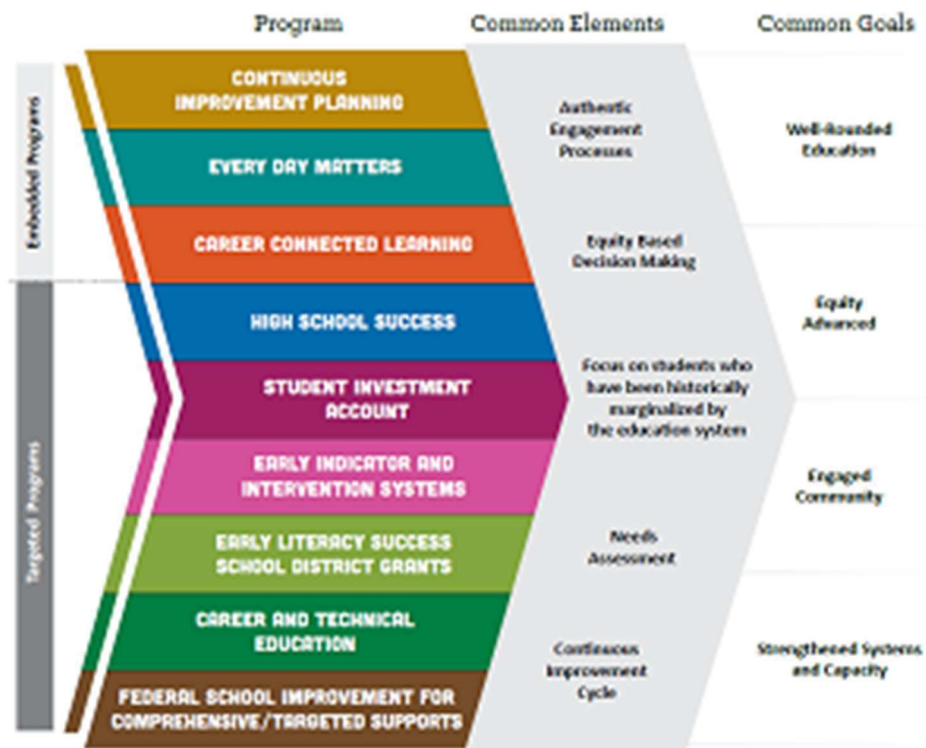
Program

Common Elements

Common Goals

Embedded Programs

Targeted Programs

CONTINUOUS IMPROVEMENT PLANNING

EVERY DAY MATTERS

CAREER CONNECTED LEARNING

HIGH SCHOOL SUCCESS

STUDENT INVESTMENT ACCOUNT

EARLY INDICATOR AND INTERVENTION SYSTEMS

EARLY LITERACY SUCCESS SCHOOL DISTRICT GRANTS

CAREER AND TECHNICAL EDUCATION

FEDERAL SCHOOL IMPROVEMENT FOR COMPREHENSIVE/TARGETED SUPPORTS

Authentic Engagement Processes

Equity Based Decision Making

Focus on students who have been historically marginalized by the education system

Needs Assessment

Continuous Improvement Cycle

Well-Rounded Education

Equity Advanced

Engaged Community

Strengthened Systems and Capacity